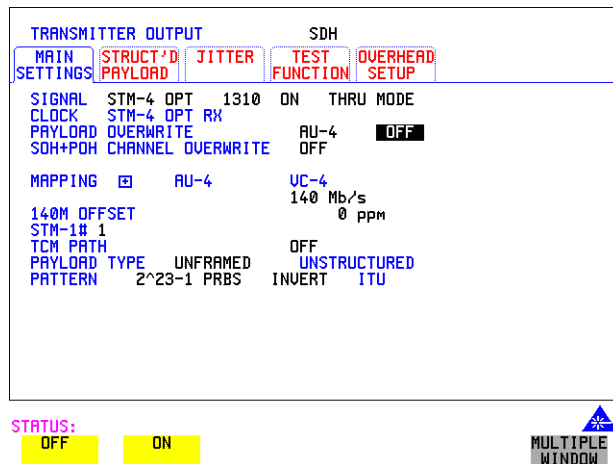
TRANSMITTER OUTPUT SDH

MAIN SETTINGS | STRUCT'D PAYLOAD | JITTER | TEST FUNCTION | OVERHEAD SETUP

SIGNAL STM-4 OPT 1310 ON THRU MODE
CLOCK STM-4 OPT RX
PAYLOAD OVERWRITE AU-4 OFF
SOH+POH CHANNEL OVERWRITE OFF

MAPPING AU-4 VC-4
140 Mb/s
140M OFFSET 0 ppm
STM-1# 1
TCM PATH OFF
PAYLOAD TYPE UNFRAMED UNSTRUCTURED
PATTERN 2^23-1 PRBS INVERT ITU

STATUS:
OFF ON

MULTIPLE WINDOW